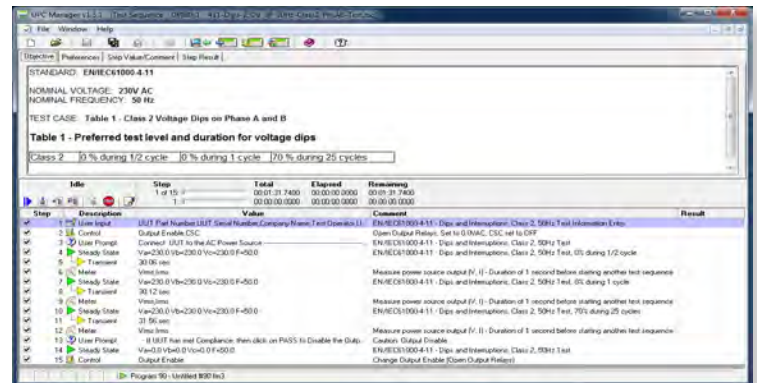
UPC Manager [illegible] - Test Sequence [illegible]

File Window Help

Objective | Preferences | Step Value/Comment | Step Result

STANDARD: EN/IEC61000-4-11

NOMINAL VOLTAGE: 230V AC
NOMINAL FREQUENCY: 50 Hz

TEST CASE: Table 1 - Class 2 Voltage Dips on Phase A and B

Table 1 - Preferred test level and duration for voltage dips

| Class 2 | 0 % during 1/2 cycle | 0 % during 1 cycle | 70 % during 25 cycles |
|---|---|---|---|

| Idle | Step | Total | Elapsed | Remaining |
|---|---|---|---|---|
| | 1 of 15 | 00:01:31.7400 | 00:00:00.0000 | 00:01:31.7400 |
| | 1 | 00:00:00.0000 | 00:00:00.0000 | 00:00:00.0000 |

| Step | Description | Value | Comment | Result |
|---|---|---|---|---|
| 1 | User Input | UUT Part Number,UUT Serial Number,Company Name,Test Operator,U | EN/IEC61000-4-11 - Dips and Interruptions, Class 2, 50Hz Test Information Entry | |
| 2 | Control | Output Enable,CSC | Open Output Relays, Set to 0.0VAC, CSC set to OFF | |
| 3 | User Prompt | Connect UUT to the AC Power Source | EN/IEC61000-4-11 - Dips and Interruptions, Class 2, 50Hz Test | |
| 4 | Steady State | Va=230.0 Vb=230.0 Vc=230.0 F=50.0 | EN/IEC61000-4-11 - Dips and Interruptions, Class 2, 50Hz Test, 0% during 1/2 cycle | |
| 5 | Transient | 30.06 sec | | |
| 6 | Meter | Vrms,Irms | Measure power source output (V, I) - Duration of 1 second before starting another test sequence | |
| 7 | Steady State | Va=230.0 Vb=230.0 Vc=230.0 F=50.0 | EN/IEC61000-4-11 - Dips and Interruptions, Class 2, 50Hz Test, 0% during 1 cycle | |
| 8 | Transient | 30.12 sec | | |
| 9 | Meter | Vrms,Irms | Measure power source output (V, I) - Duration of 1 second before starting another test sequence | |
| 10 | Steady State | Va=230.0 Vb=230.0 Vc=230.0 F=50.0 | EN/IEC61000-4-11 - Dips and Interruptions, Class 2, 50Hz Test, 70% during 25 cycles | |
| 11 | Transient | 31.56 sec | | |
| 12 | Meter | Vrms,Irms | Measure power source output (V, I) - Duration of 1 second before starting another test sequence | |
| 13 | User Prompt | If UUT has met Compliance, then click on PASS to Disable the Outp | Caution: Output Disable | |
| 14 | Steady State | Va=0.0 Vb=0.0 Vc=0.0 F=50.0 | EN/IEC61000-4-11 - Dips and Interruptions, Class 2, 50Hz Test | |
| 15 | Control | Output Enable | Change Output Enable (Open Output Relays) | |

Program 90 - Untitled 800 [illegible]